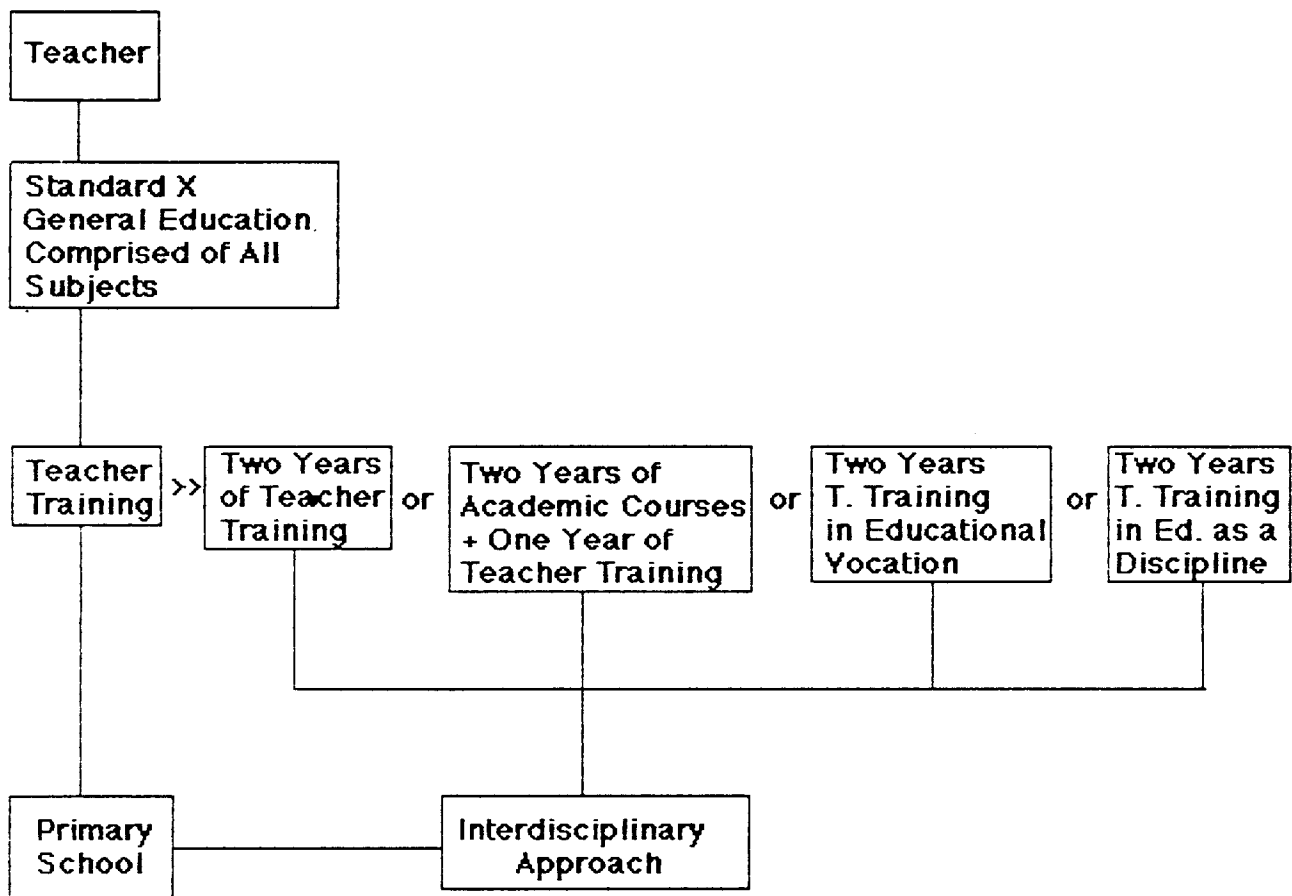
Teacher

Standard X General Education Comprised of All Subjects

Teacher Training >>

Two Years of Teacher Training

or

Two Years of Academic Courses + One Year of Teacher Training

or

Two Years T. Training in Educational Vocation

or

Two Years T. Training in Ed. as a Discipline

Primary School

Interdisciplinary Approach